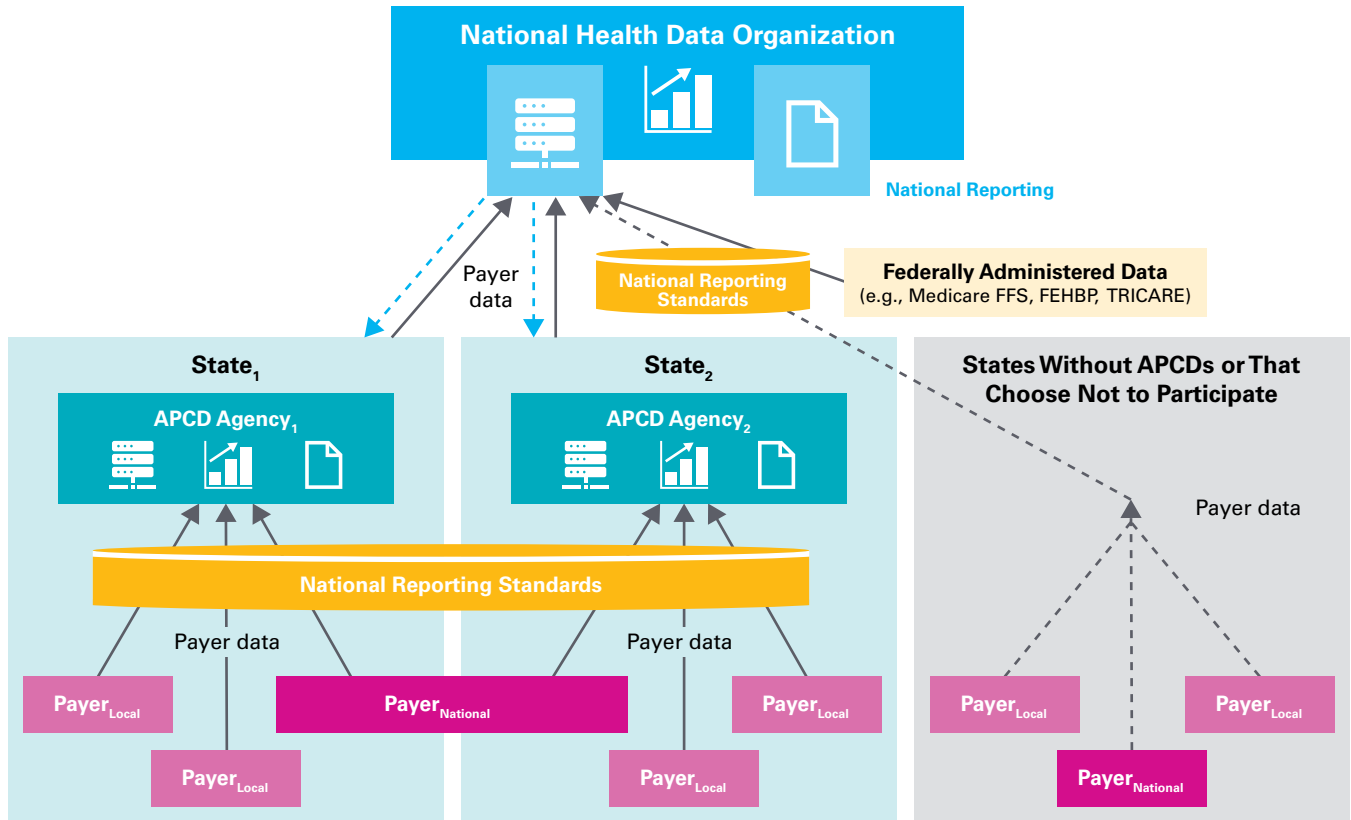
National Health Data Organization

National Reporting

Payer data

National Reporting Standards

Federally Administered Data
(e.g., Medicare FFS, FEHBP, TRICARE)

State$_1$

APCD Agency$_1$

State$_2$

APCD Agency$_2$

States Without APCDs or That Choose Not to Participate

Payer data

National Reporting Standards

Payer data

Payer data

Payer$_{Local}$

Payer$_{National}$

Payer$_{Local}$

Payer$_{Local}$

Payer$_{Local}$

Payer$_{Local}$

Payer$_{Local}$

Payer$_{National}$